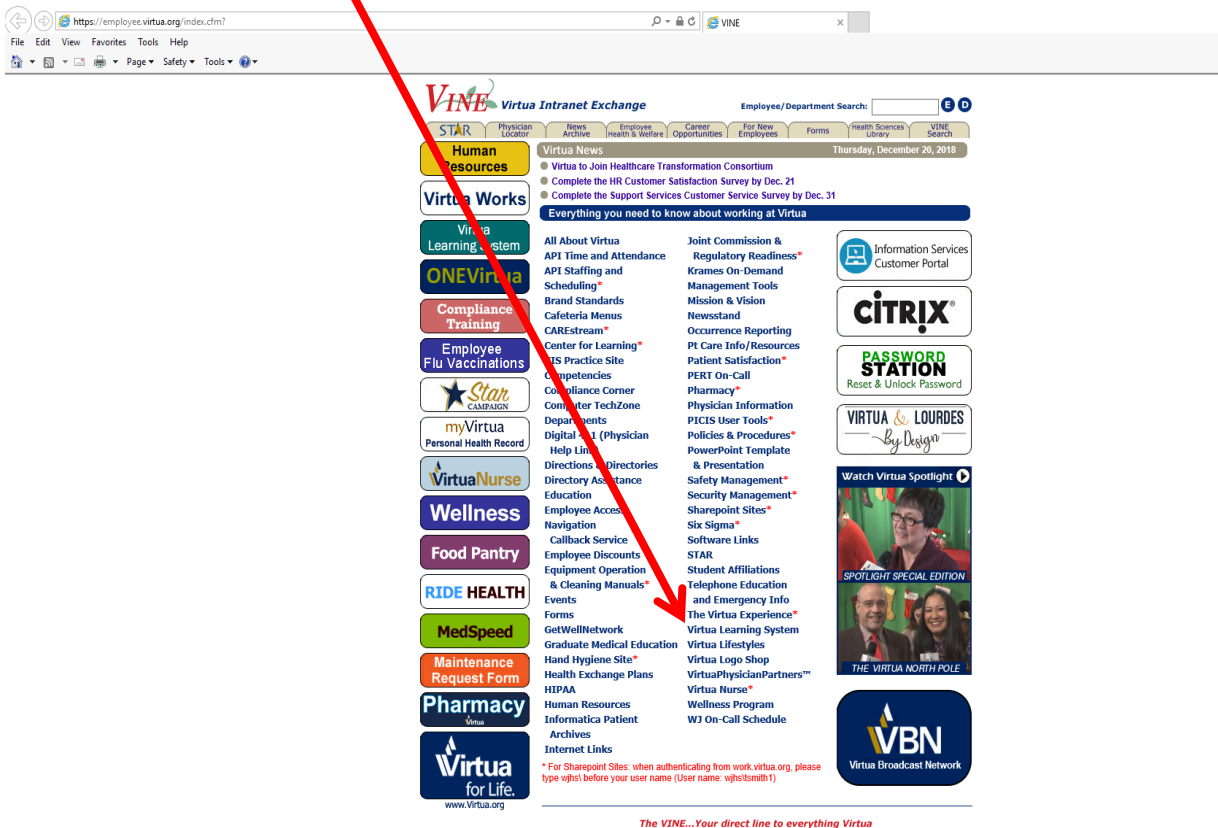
https://employee.virtua.org/index.cfm?

VINE

File Edit View Favorites Tools Help

Page ▾ Safety ▾ Tools ▾

VINE Virtua Intranet Exchange

Employee/Department Search: E D

STAR | Physician Locator | News Archive | Employee Health & Welfare | Career Opportunities | For New Employees | Forms | Health Sciences Library | VINE Search

Human Resources

Virtua Works

Virtua Learning System

ONEVirtua

Compliance Training

Employee Flu Vaccinations

Star CAMPAIGN

myVirtua Personal Health Record

VirtuaNurse

Wellness

Food Pantry

RIDE HEALTH

MedSpeed

Maintenance Request Form

Pharmacy Virtua

Virtua for Life.

www.Virtua.org

Virtua News Thursday, December 20, 2018

Virtua to Join Healthcare Transformation Consortium

Complete the HR Customer Satisfaction Survey by Dec. 21

Complete the Support Services Customer Service Survey by Dec. 31

Everything you need to know about working at Virtua

All About Virtua
API Time and Attendance
API Staffing and Scheduling*
Brand Standards
Cafeteria Menus
CAREstream*
Center for Learning*
CIS Practice Site
Competencies
Compliance Corner
Computer TechZone
Departments
Digital 411 (Physician Help Line)
Directions & Directories
Directory Assistance
Education
Employee Access
Navigation Callback Service
Employee Discounts
Equipment Operation & Cleaning Manuals*
Events
Forms
GetWellNetwork
Graduate Medical Education
Hand Hygiene Site*
Health Exchange Plans
HIPAA
Human Resources
Informatica Patient Archives
Internet Links

Joint Commission & Regulatory Readiness*
Krames On-Demand
Management Tools
Mission & Vision
Newsstand
Occurrence Reporting
Pt Care Info/Resources
Patient Satisfaction*
PERT On-Call
Pharmacy*
Physician Information
PICIS User Tools*
Policies & Procedures*
PowerPoint Template & Presentation
Safety Management*
Security Management*
Sharepoint Sites*
Six Sigma*
Software Links
STAR
Student Affiliations
Telephone Education and Emergency Info
The Virtua Experience*
Virtua Learning System
Virtua Lifestyles
Virtua Logo Shop
VirtuaPhysicianPartners™
Virtua Nurse*
Wellness Program
WJ On-Call Schedule

* For Sharepoint Sites: when authenticating from work.virtua.org, please type wjhs\ before your user name (User name: wjhs\tsmith1)

Information Services Customer Portal

CITRIX®

PASSWORD STATION Reset & Unlock Password

VIRTUA & LOURDES by Design

Watch Virtua Spotlight

SPOTLIGHT SPECIAL EDITION

THE VIRTUA NORTH POLE

VBN Virtua Broadcast Network

The VINE...Your direct line to everything Virtua